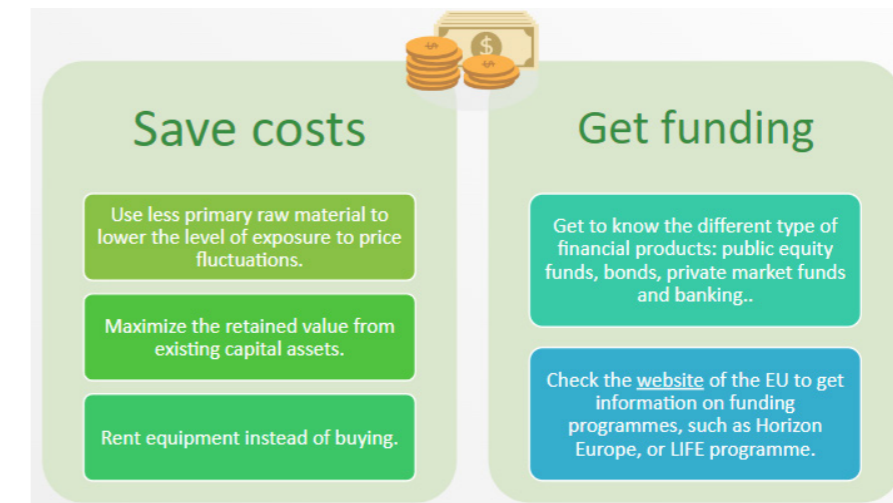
Save costs

Use less primary raw material to lower the level of exposure to price fluctuations.

Maximize the retained value from existing capital assets.

Rent equipment instead of buying.

Get funding

Get to know the different type of financial products: public equity funds, bonds, private market funds and banking..

Check the website of the EU to get information on funding programmes, such as Horizon Europe, or LIFE programme.